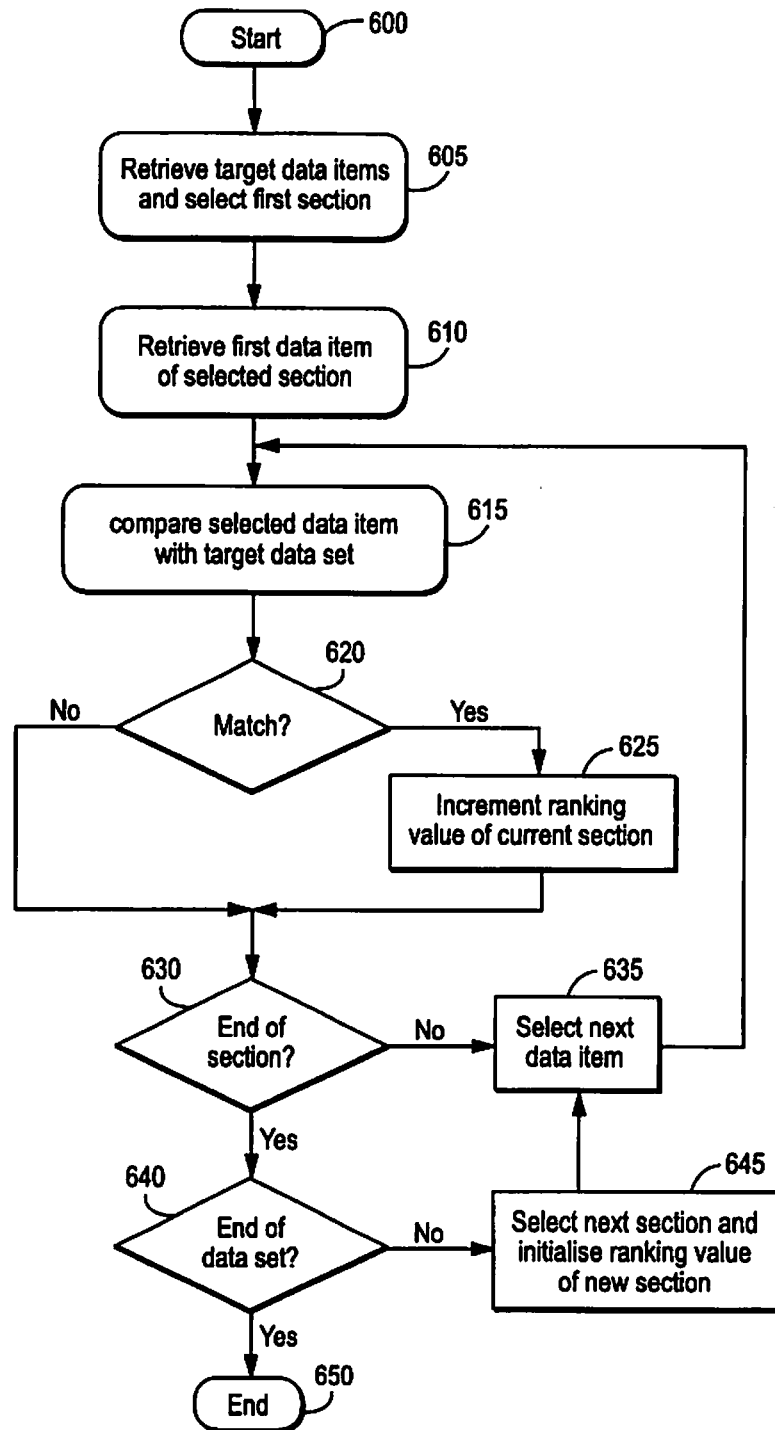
Start 600

Retrieve target data items and select first section 605

Retrieve first data item of selected section 610

compare selected data item with target data set 615

620
Match?
No
Yes

625
Increment ranking value of current section

630
End of section?
No
Yes

635
Select next data item

640
End of data set?
No
Yes

645
Select next section and initialise ranking value of new section

End 650